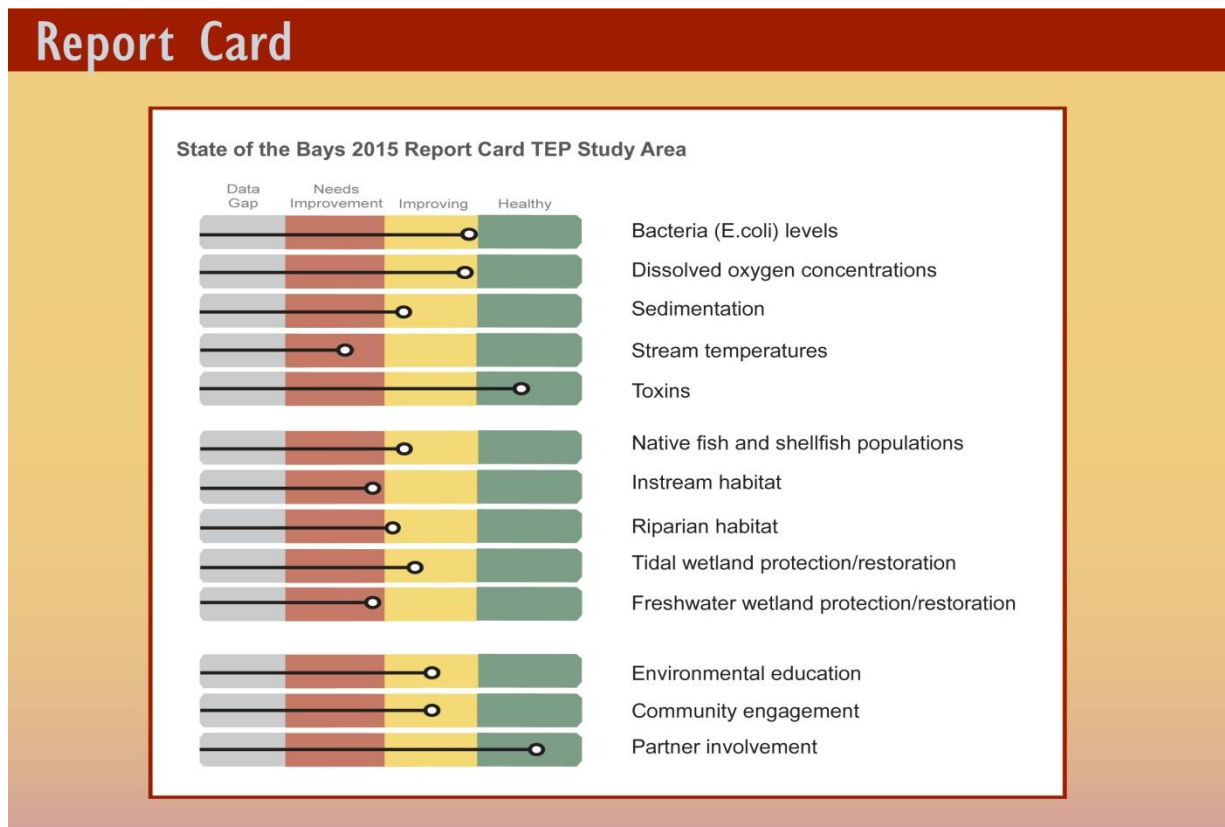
Report Card

State of the Bays 2015 Report Card TEP Study Area

| Data Gap | Needs Improvement | Improving | Healthy |
|---|---|---|---|

Bacteria (E.coli) levels
Dissolved oxygen concentrations
Sedimentation
Stream temperatures
Toxins

Native fish and shellfish populations
Instream habitat
Riparian habitat
Tidal wetland protection/restoration
Freshwater wetland protection/restoration

Environmental education
Community engagement
Partner involvement